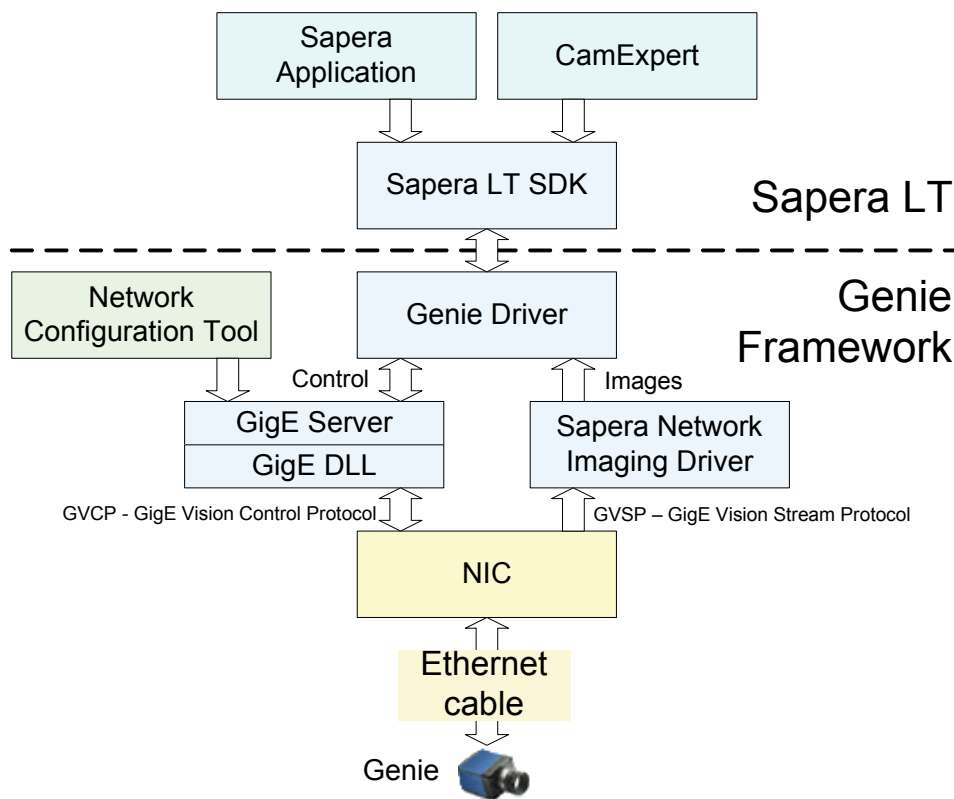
Sapera Application

CamExpert

Sapera LT SDK

Sapera LT

Network Configuration Tool

Genie Driver

Genie Framework

Control

Images

GigE Server

GigE DLL

Sapera Network Imaging Driver

GVCP - GigE Vision Control Protocol

GVSP – GigE Vision Stream Protocol

NIC

Ethernet cable

Genie